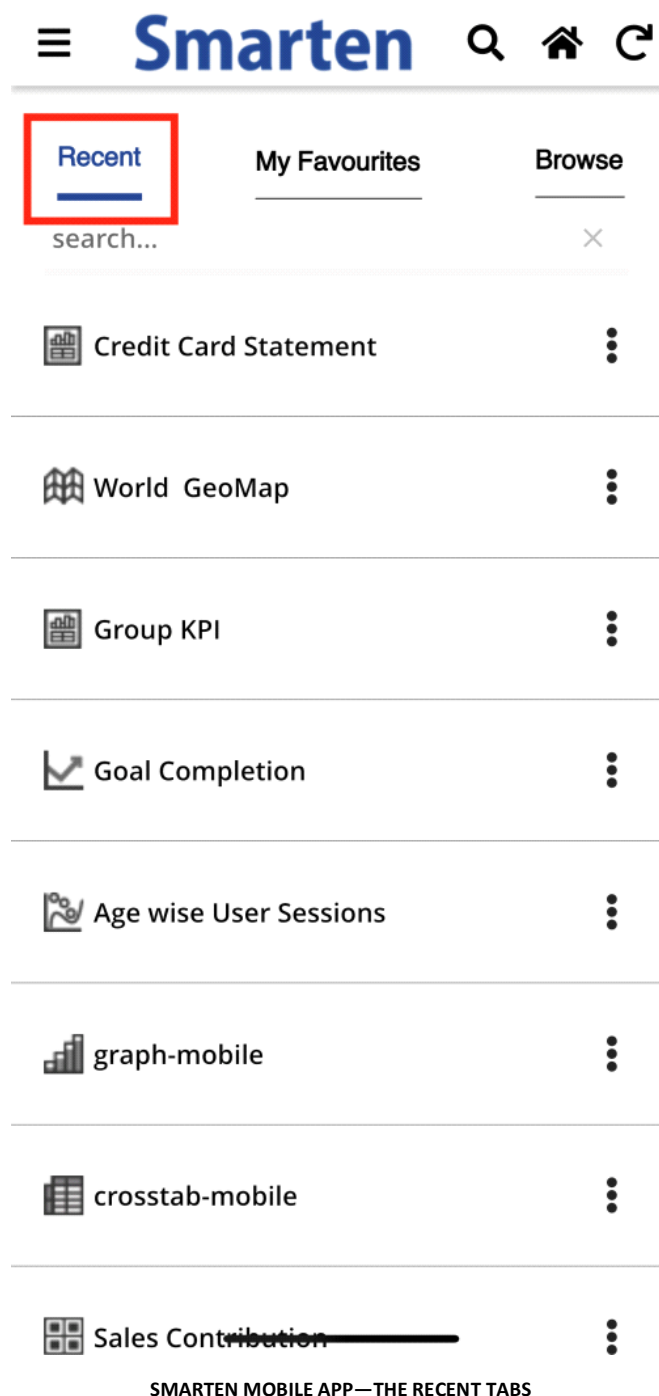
Smarten

Recent

My Favourites

Browse

search...

Credit Card Statement

World GeoMap

Group KPI

Goal Completion

Age wise User Sessions

graph-mobile

crosstab-mobile

Sales Contribution

SMARTEN MOBILE APP—THE RECENT TABS